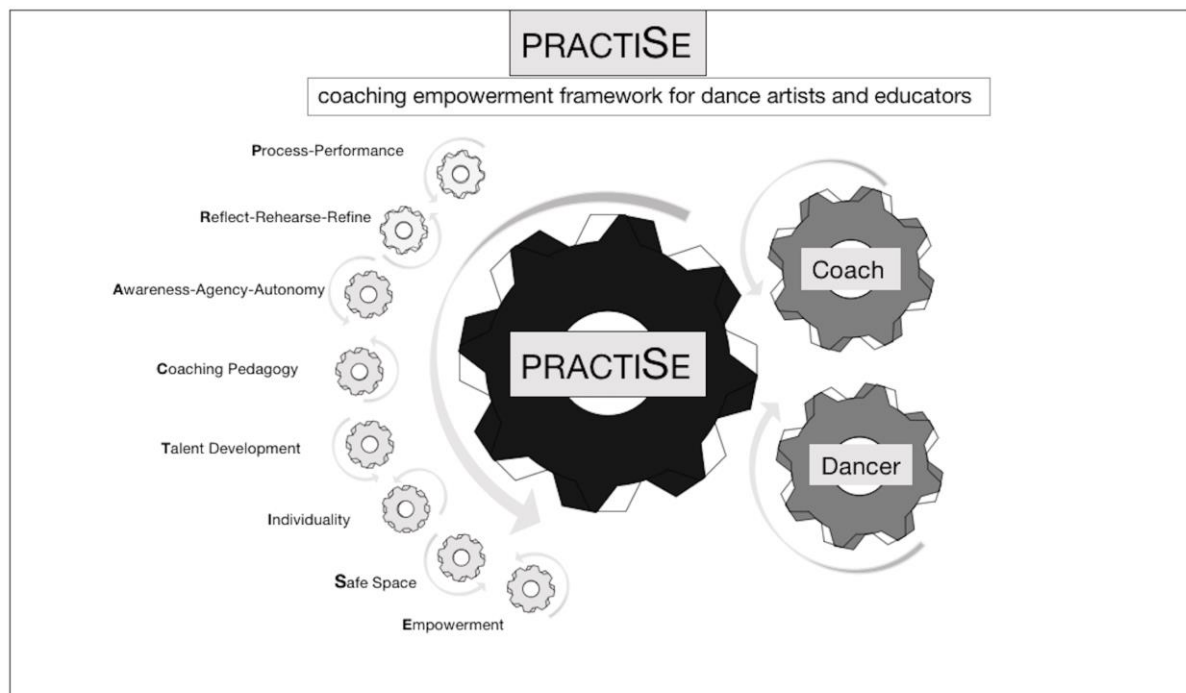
PRACTISE

coaching empowerment framework for dance artists and educators

Process-Performance

Reflect-Rehearse-Refine

Awareness-Agency-Autonomy

Coaching Pedagogy

Talent Development

Individuality

Safe Space

Empowerment

PRACTISE

Coach

Dancer